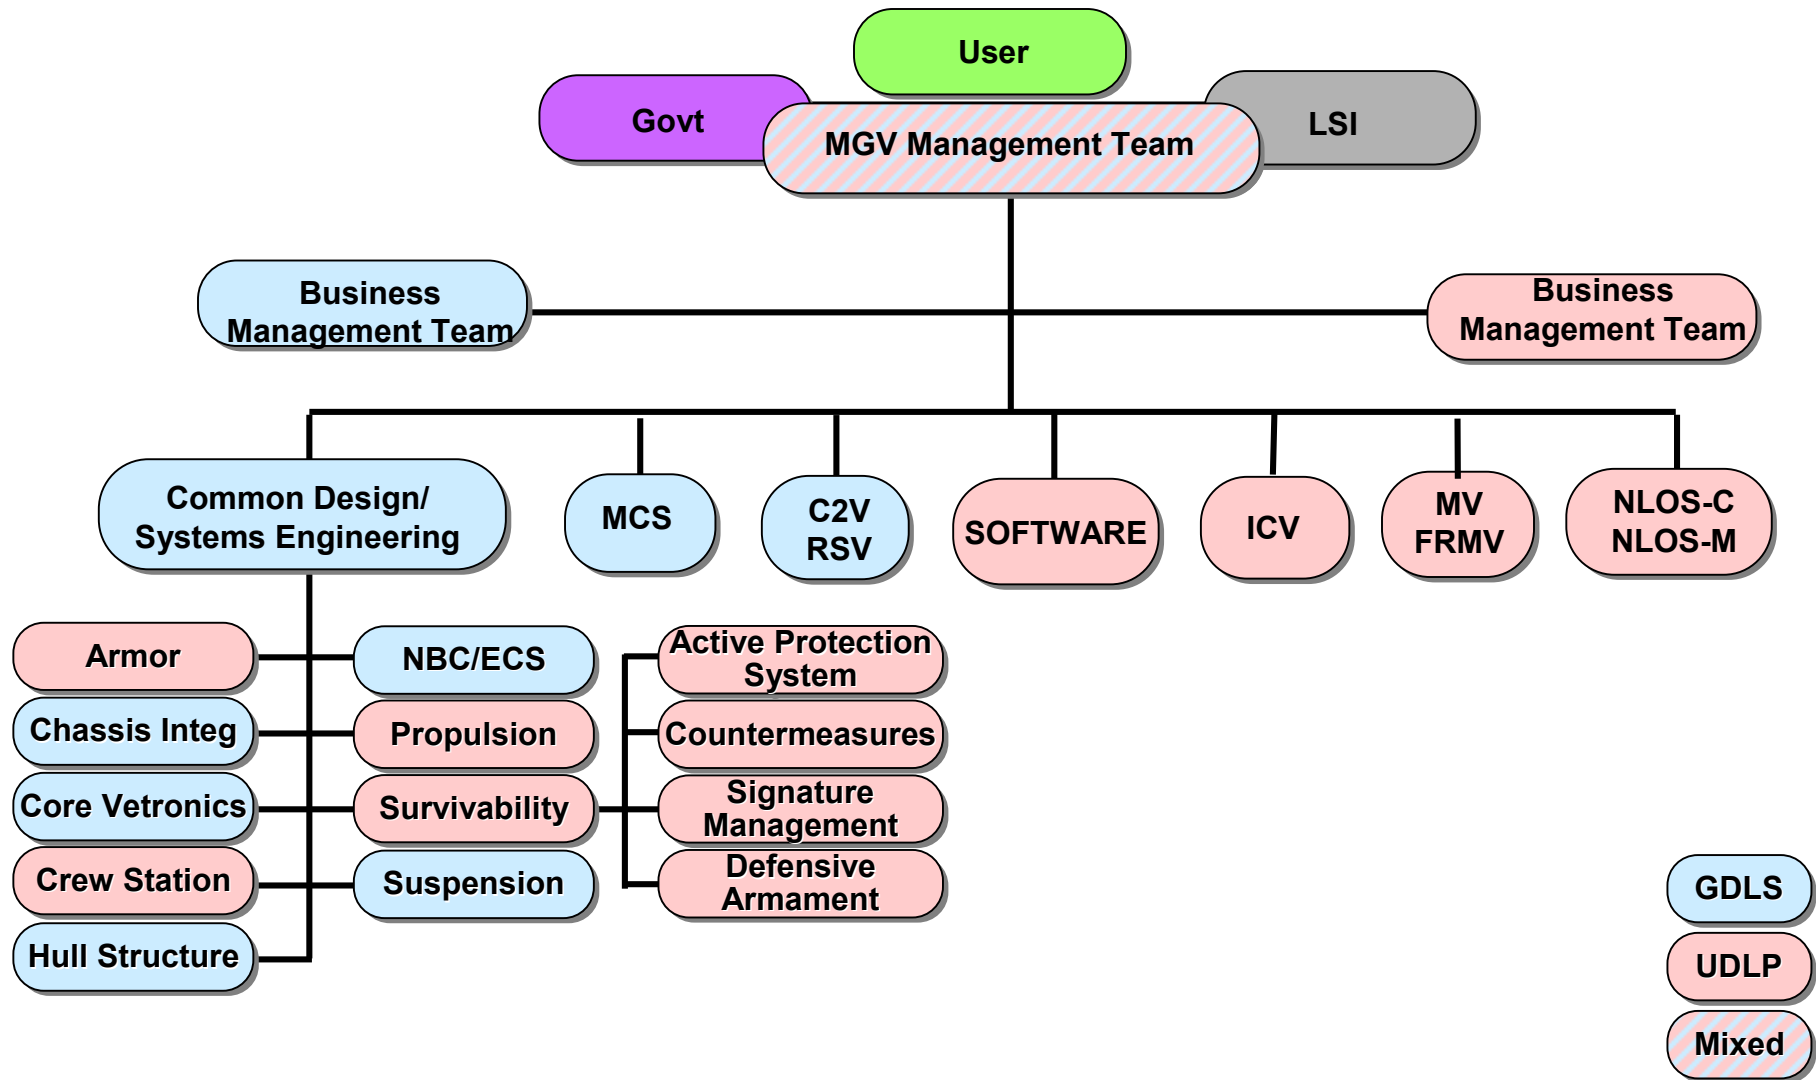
User

Govt

MGV Management Team

LSI

Business Management Team

Business Management Team

Common Design/ Systems Engineering

MCS

C2V RSV

SOFTWARE

ICV

MV FRMV

NLOS-C NLOS-M

Armor

Chassis Integ

Core Vetronics

Crew Station

Hull Structure

NBC/ECS

Propulsion

Survivability

Suspension

Active Protection System

Countermeasures

Signature Management

Defensive Armament

GDLS

UDLP

Mixed